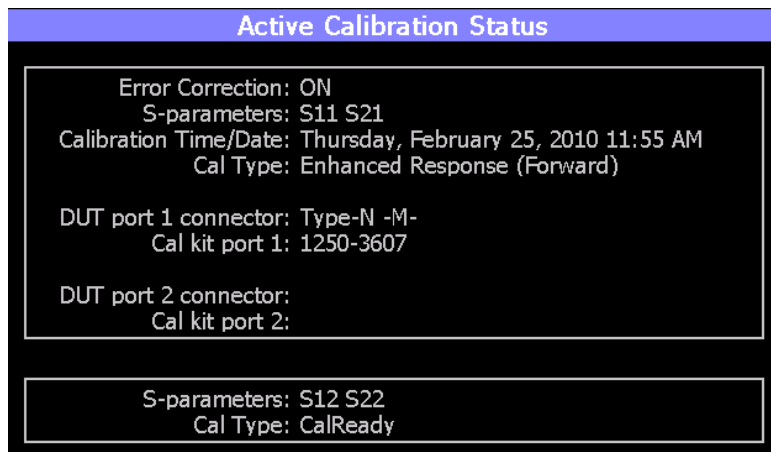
Active Calibration Status

Error Correction: ON
S-parameters: S11 S21
Calibration Time/Date: Thursday, February 25, 2010 11:55 AM
Cal Type: Enhanced Response (Forward)

DUT port 1 connector: Type-N -M-
Cal kit port 1: 1250-3607

DUT port 2 connector:
Cal kit port 2:

S-parameters: S12 S22
Cal Type: CalReady